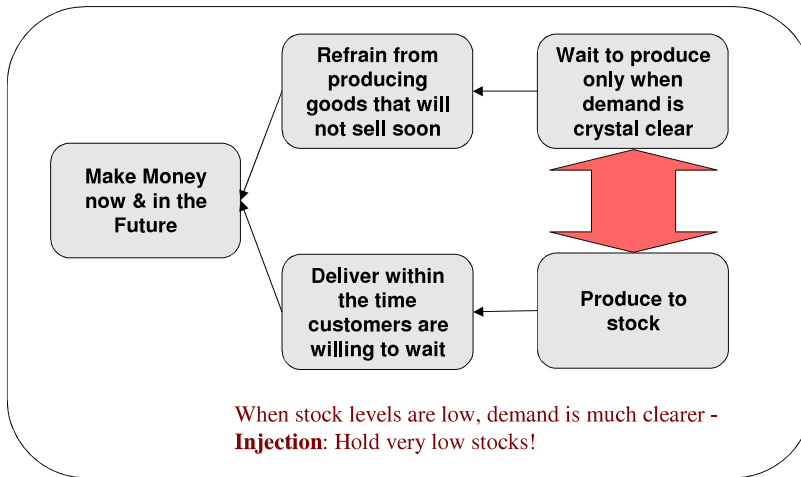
Make Money now & in the Future

Refrain from producing goods that will not sell soon

Wait to produce only when demand is crystal clear

Deliver within the time customers are willing to wait

Produce to stock

When stock levels are low, demand is much clearer - **Injection**: Hold very low stocks!